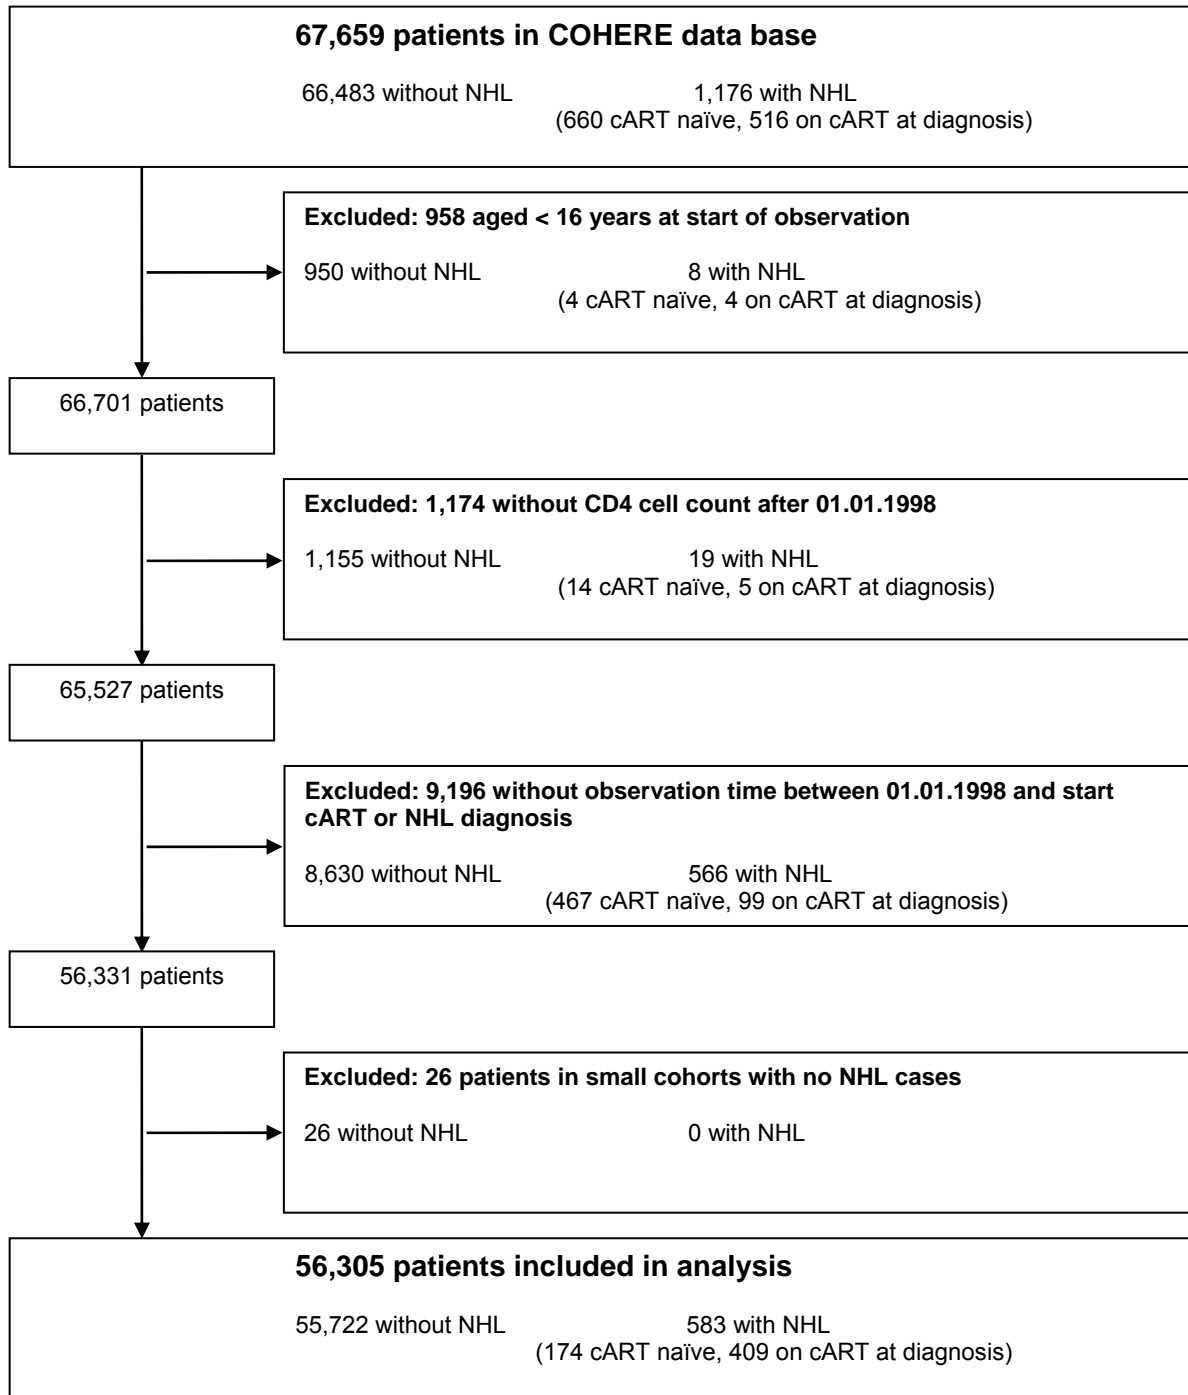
**67,659 patients in COHERE data base**

66,483 without NHL 1,176 with NHL (660 cART naïve, 516 on cART at diagnosis)

**Excluded: 958 aged < 16 years at start of observation**

950 without NHL 8 with NHL (4 cART naïve, 4 on cART at diagnosis)

66,701 patients

**Excluded: 1,174 without CD4 cell count after 01.01.1998**

1,155 without NHL 19 with NHL (14 cART naïve, 5 on cART at diagnosis)

65,527 patients

**Excluded: 9,196 without observation time between 01.01.1998 and start cART or NHL diagnosis**

8,630 without NHL 566 with NHL (467 cART naïve, 99 on cART at diagnosis)

56,331 patients

**Excluded: 26 patients in small cohorts with no NHL cases**

26 without NHL 0 with NHL

**56,305 patients included in analysis**

55,722 without NHL 583 with NHL (174 cART naïve, 409 on cART at diagnosis)